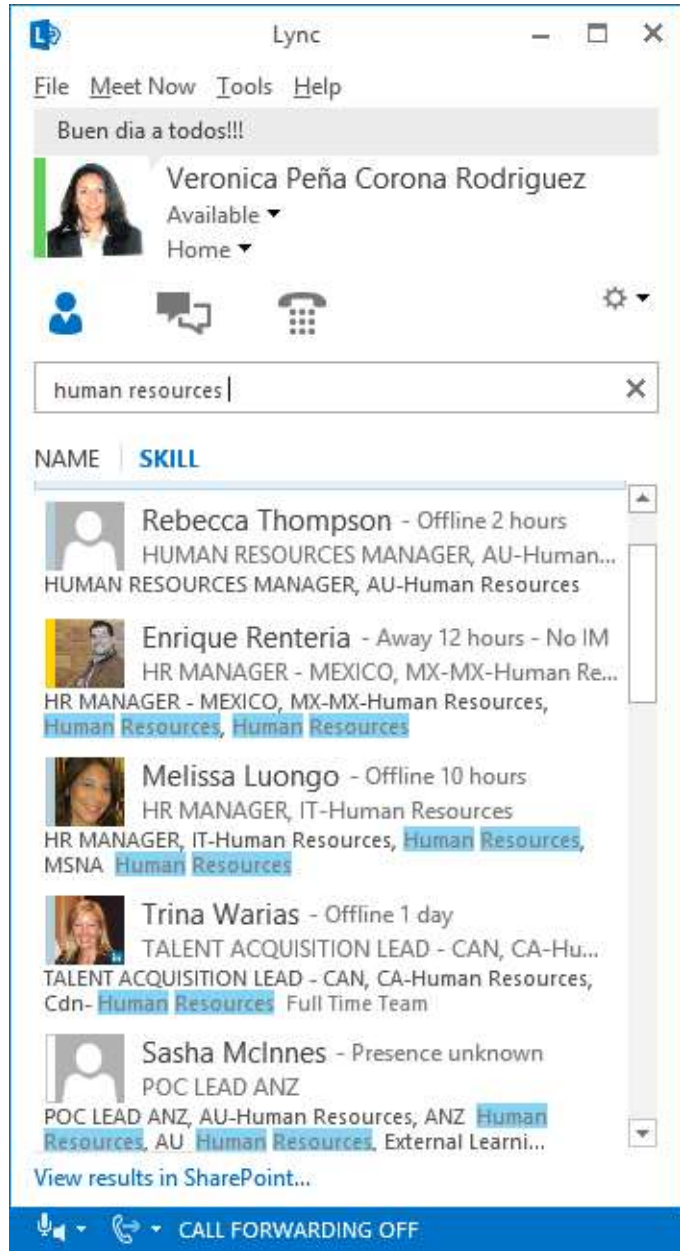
Lync

File Meet Now Tools Help

Buen dia a todos!!!

Veronica Peña Corona Rodriguez
Available
Home

human resources

NAME SKILL

Rebecca Thompson - Offline 2 hours
HUMAN RESOURCES MANAGER, AU-Human...
HUMAN RESOURCES MANAGER, AU-Human Resources

Enrique Renteria - Away 12 hours - No IM
HR MANAGER - MEXICO, MX-MX-Human Re...
HR MANAGER - MEXICO, MX-MX-Human Resources, Human Resources, Human Resources

Melissa Luongo - Offline 10 hours
HR MANAGER, IT-Human Resources
HR MANAGER, IT-Human Resources, Human Resources, MSNA Human Resources

Trina Warias - Offline 1 day
TALENT ACQUISITION LEAD - CAN, CA-Hu...
TALENT ACQUISITION LEAD - CAN, CA-Human Resources, Cdn- Human Resources Full Time Team

Sasha McInnes - Presence unknown
POC LEAD ANZ
POC LEAD ANZ, AU-Human Resources, ANZ Human Resources, AU Human Resources, External Learni...

View results in SharePoint...

CALL FORWARDING OFF